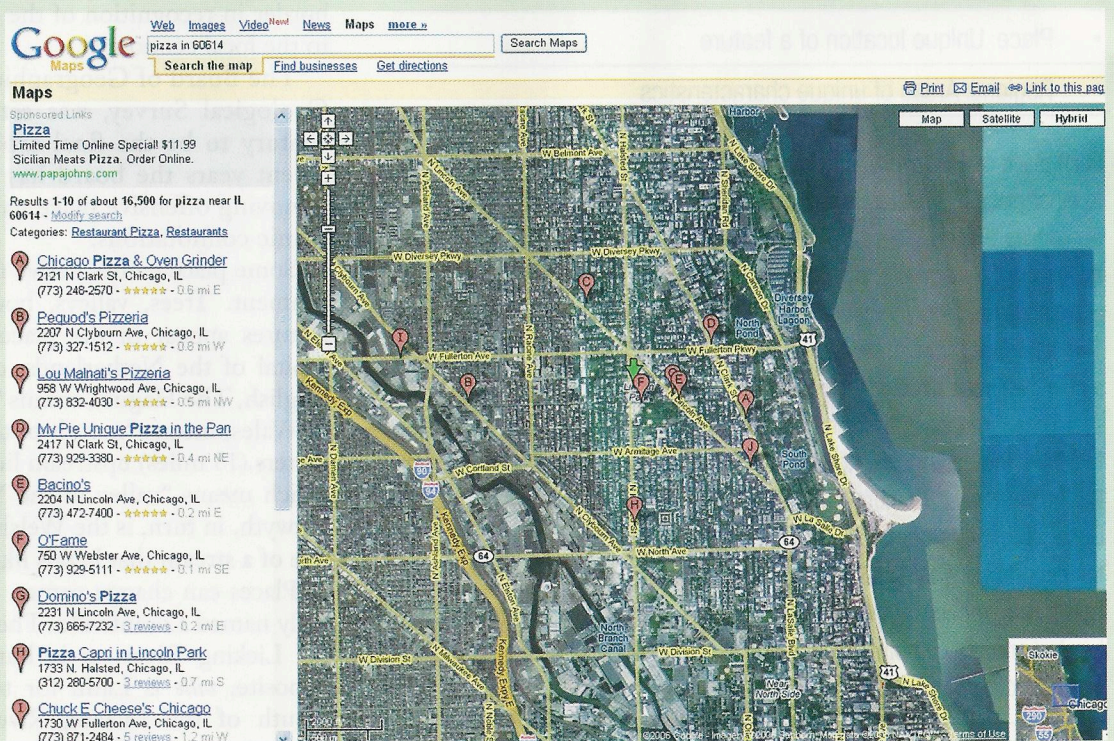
Google Maps

Web Images Video New! News Maps more »

pizza in 60614

Search Maps

Search the map Find businesses Get directions

Maps

Print Email Link to this pag

Sponsored Links

Pizza
Limited Time Online Special! $11.99 Sicilian Meats Pizza. Order Online.
www.papajohns.com

Results 1-10 of about 16,500 for pizza near IL 60614 - Modify search
Categories: Restaurant Pizza, Restaurants

A Chicago Pizza & Oven Grinder
2121 N Clark St, Chicago, IL
(773) 248-2570 - ★★★★★ - 0.6 mi E

B Pequod's Pizzeria
2207 N Clybourn Ave, Chicago, IL
(773) 327-1512 - ★★★★★ - 0.8 mi W

C Lou Malnati's Pizzeria
958 W Wrightwood Ave, Chicago, IL
(773) 832-4030 - ★★★★★ - 0.5 mi NW

D My Pie Unique Pizza in the Pan
2417 N Clark St, Chicago, IL
(773) 929-3380 - ★★★★★ - 0.4 mi NE

E Bacino's
2204 N Lincoln Ave, Chicago, IL
(773) 472-7400 - ★★★★★ - 0.2 mi E

F O'Fame
750 W Webster Ave, Chicago, IL
(773) 929-5111 - ★★★★★ - 0.1 mi SE

G Domino's Pizza
2231 N Lincoln Ave, Chicago, IL
(773) 665-7232 - 3 reviews - 0.2 mi E

H Pizza Capri in Lincoln Park
1733 N. Halsted, Chicago, IL
(312) 280-5700 - 3 reviews - 0.7 mi S

I Chuck E Cheese's: Chicago
1730 W Fullerton Ave, Chicago, IL
(773) 871-2484 - 5 reviews - 1.2 mi W

Map Satellite Hybrid

Harbor

W Belmont Ave

N Lake Shore Dr

N Lincoln Ave

N Ashland Ave

N Halsted St

N Sheffield Ave

N Clark St

W Diversey Pkwy

W Diversey Pkwy

Diversey Harbor Lagoon

North Pond

W Fullerton Pkwy

W Fullerton Ave

N Elston Ave

N Racine Ave

41

Kennedy Exp

N Lake Shore Dr

South Pond

W Armitage Ave

W Cortland St

90

94

N Clybourn Ave

Kennedy Exp

W La Salle Dr

W North Ave

64

64

N Damen Ave

N Elston Ave

N Halsted St

N Wells St

N La Salle Blvd

North Branch Canal

W Division St

W Division St

N Milwaukee Ave

Kennedy Expy E

Near North Side

41

N Lake Shore Dr

Skokie

Chicago

290

55

©2006 Google - Imagery ©2006 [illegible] Terms of Use

2000 ft

500 m

Place: Unique location of a feature